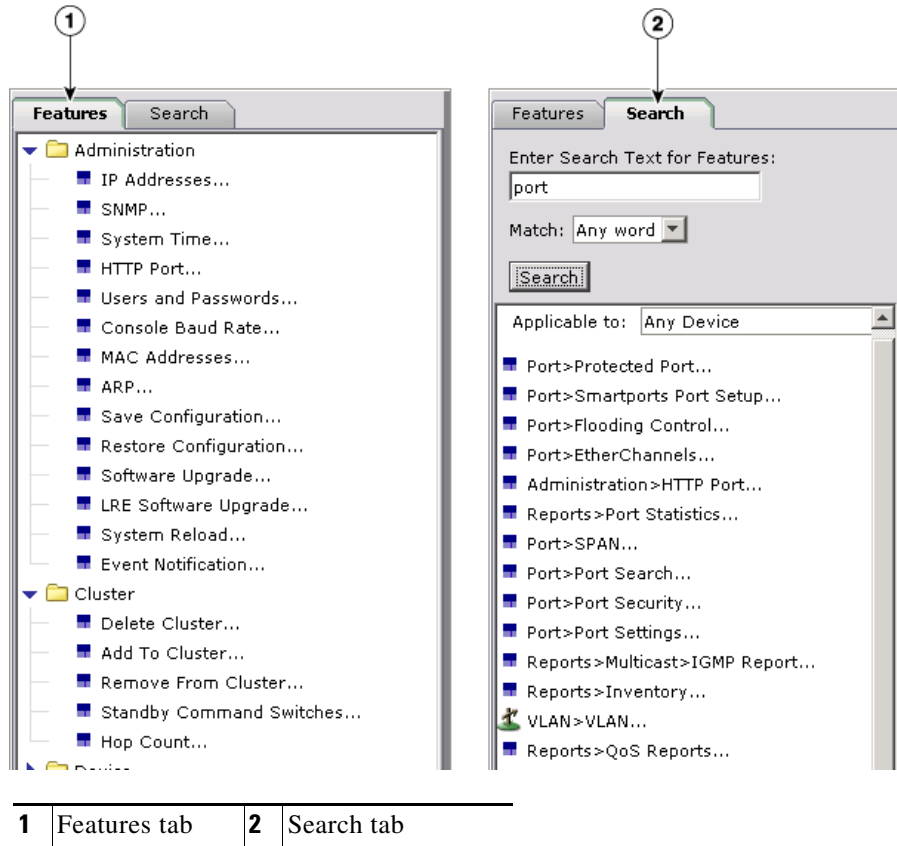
1

Features | Search

Administration
IP Addresses...
SNMP...
System Time...
HTTP Port...
Users and Passwords...
Console Baud Rate...
MAC Addresses...
ARP...
Save Configuration...
Restore Configuration...
Software Upgrade...
LRE Software Upgrade...
System Reload...
Event Notification...
Cluster
Delete Cluster...
Add To Cluster...
Remove From Cluster...
Standby Command Switches...
Hop Count...
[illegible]

2

Features | Search

Enter Search Text for Features:
port
Match: Any word
Search
Applicable to: Any Device
Port>Protected Port...
Port>Smartports Port Setup...
Port>Flooding Control...
Port>EtherChannels...
Administration>HTTP Port...
Reports>Port Statistics...
Port>SPAN...
Port>Port Search...
Port>Port Security...
Port>Port Settings...
Reports>Multicast>IGMP Report...
Reports>Inventory...
VLAN>VLAN...
Reports>QoS Reports...

| 1 | Features tab | 2 | Search tab |
|---|---|---|---|